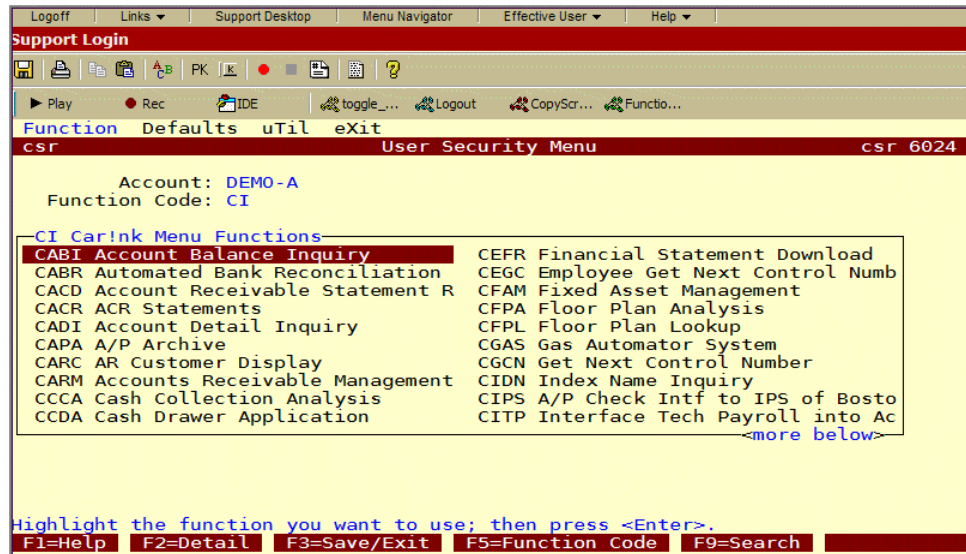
Logoff | Links ▾ | Support Desktop | Menu Navigator | Effective User ▾ | Help ▾

Support Login

PK

▶ Play ● Rec IDE toggle_... Logout CopyScr... Functio...

Function Defaults uTil eXit

csr User Security Menu csr 6024

Account: DEMO-A
Function Code: CI

CI Car!nk Menu Functions

| | |
|---|---|
| CABI Account Balance Inquiry | CEFR Financial Statement Download |
| CABR Automated Bank Reconciliation | CEGC Employee Get Next Control Numb |
| CACD Account Receivable Statement R | CFAM Fixed Asset Management |
| CACR ACR Statements | CFPA Floor Plan Analysis |
| CADI Account Detail Inquiry | CFPL Floor Plan Lookup |
| CAPA A/P Archive | CGAS Gas Automator System |
| CARC AR Customer Display | CGCN Get Next Control Number |
| CARM Accounts Receivable Management | CIDN Index Name Inquiry |
| CCCA Cash Collection Analysis | CIPS A/P Check Intf to IPS of Bosto |
| CCDA Cash Drawer Application | CITP Interface Tech Payroll into Ac |

<more below>

Highlight the function you want to use; then press <Enter>.

F1=Help F2=Detail F3=Save/Exit F5=Function Code F9=Search